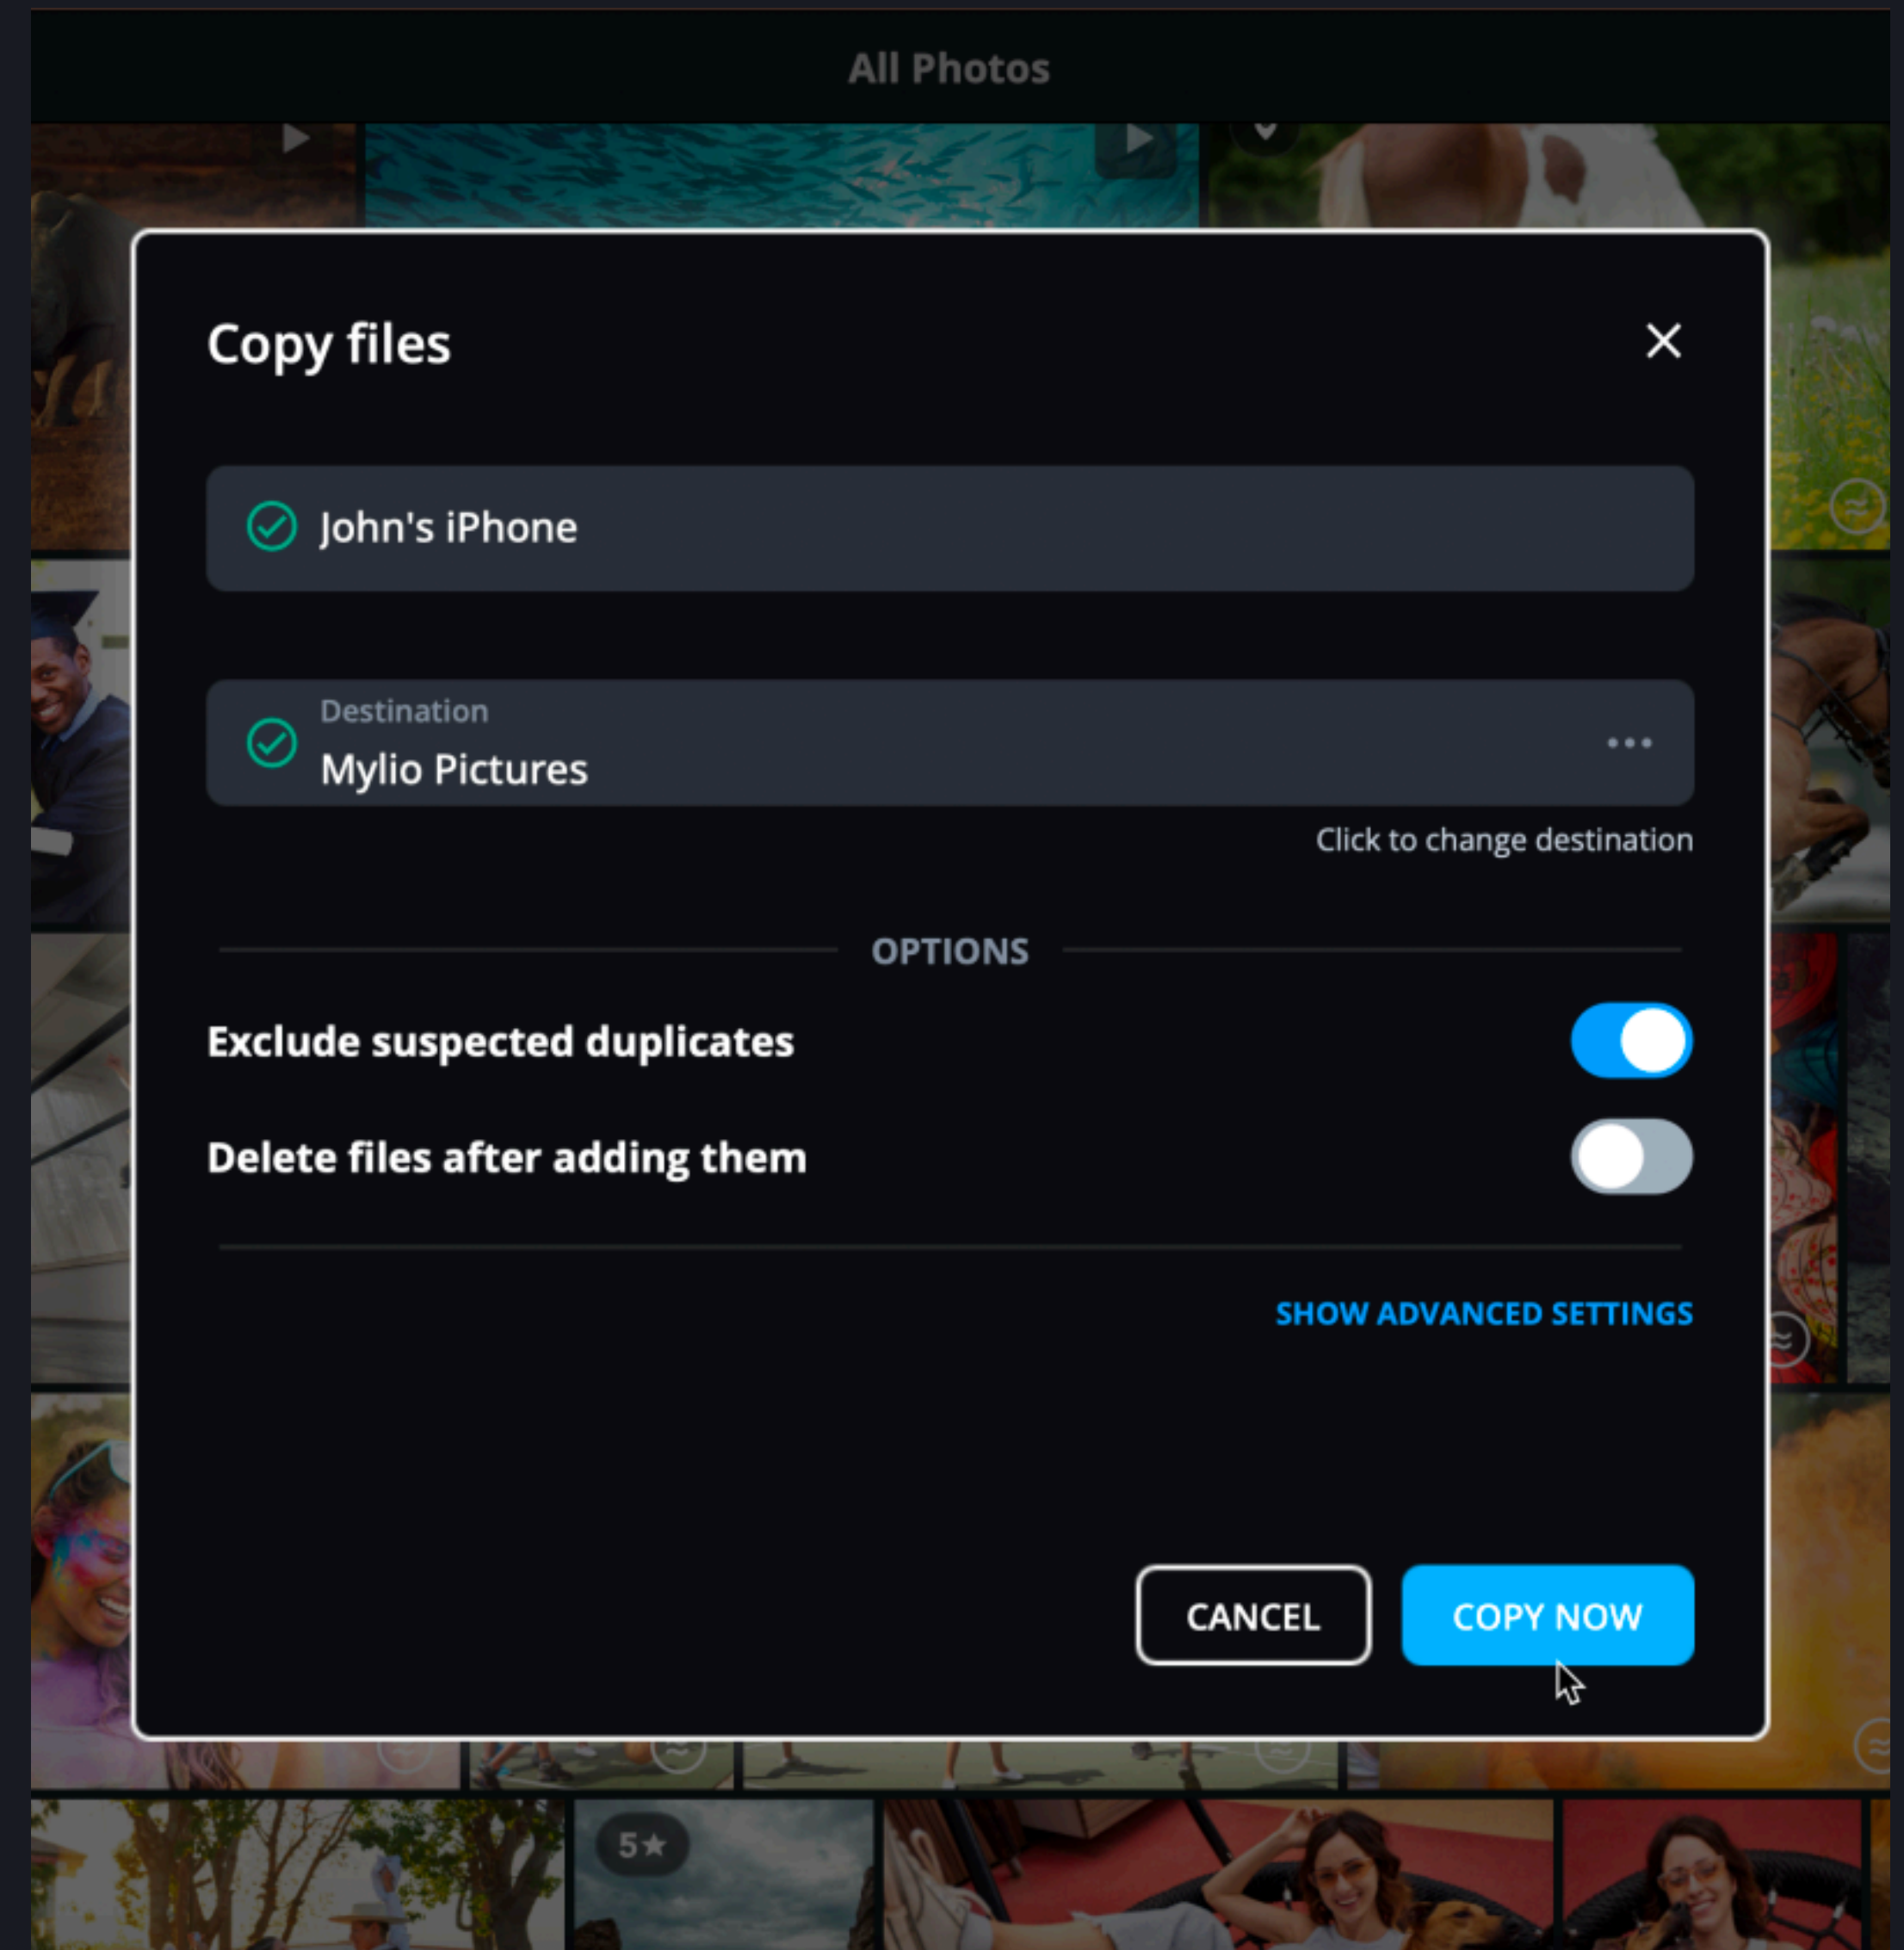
All Photos

Copy files

John's iPhone

Destination
Mylio Pictures

Click to change destination

OPTIONS

Exclude suspected duplicates

Delete files after adding them

SHOW ADVANCED SETTINGS

CANCEL

COPY NOW

5★